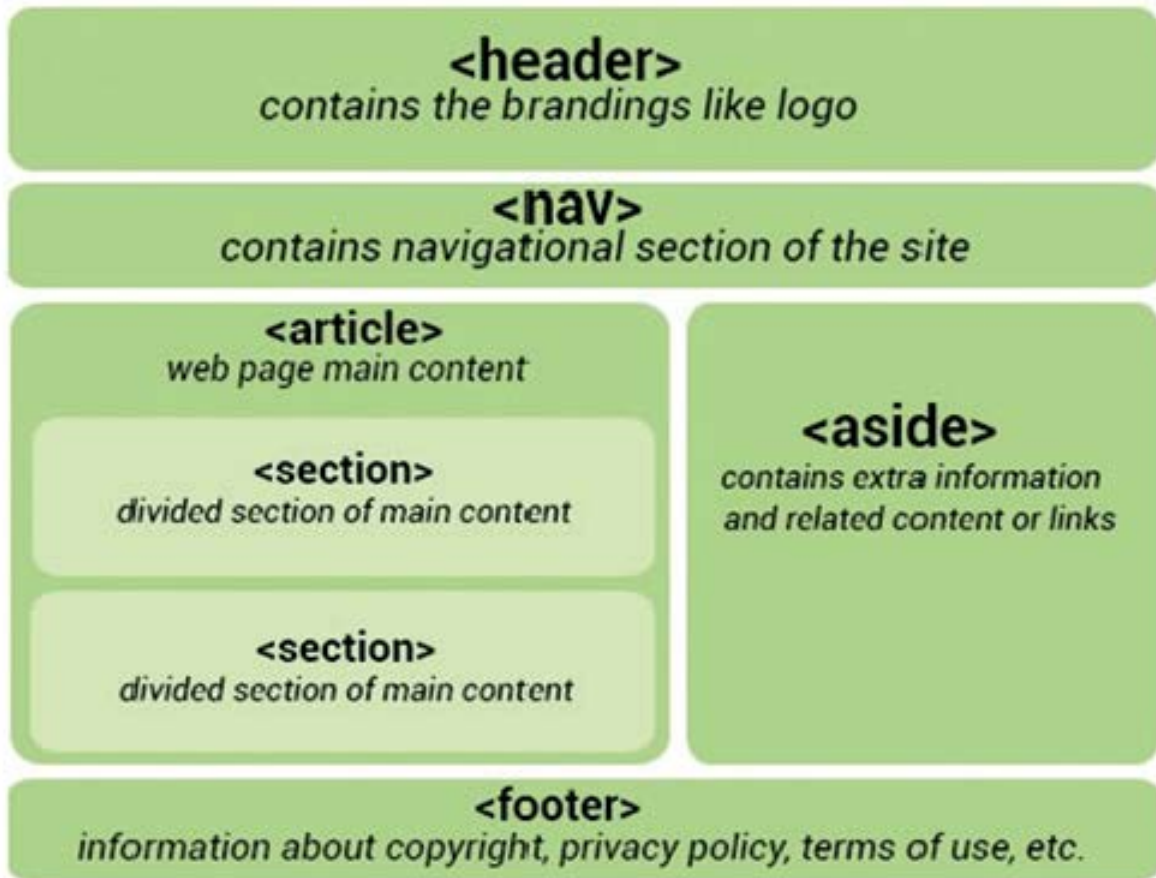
<header>
contains the brandings like logo

<nav>
contains navigational section of the site

<article>
web page main content

<section>
divided section of main content

<section>
divided section of main content

<aside>
contains extra information and related content or links

<footer>
information about copyright, privacy policy, terms of use, etc.